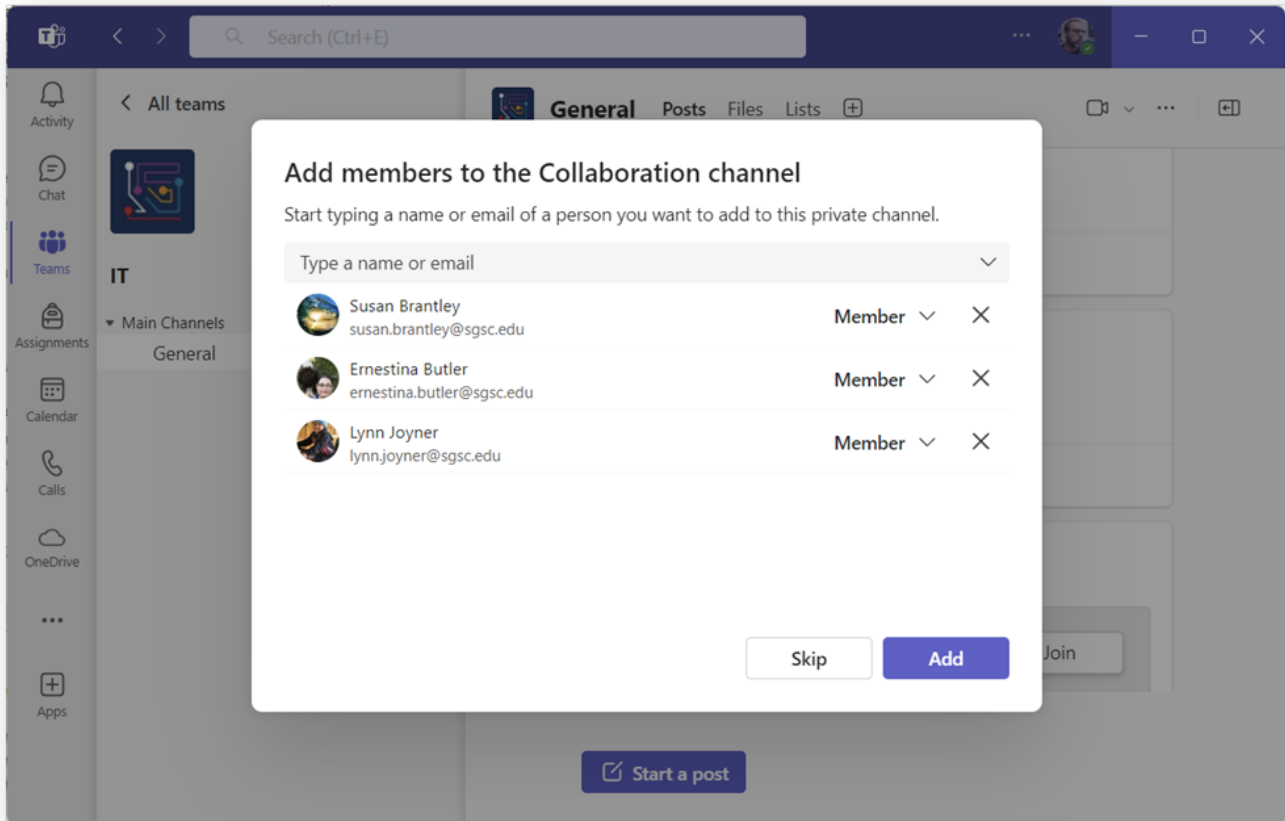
Search (Ctrl+E)

...

Activity

Chat

Teams

Assignments

Calendar

Calls

OneDrive

...

Apps

All teams

IT

Main Channels

General

General Posts Files Lists

...

Add members to the Collaboration channel

Start typing a name or email of a person you want to add to this private channel.

Type a name or email

Susan Brantley
susan.brantley@sgsc.edu
Member

Ernestina Butler
ernestina.butler@sgsc.edu
Member

Lynn Joyner
lynn.joyner@sgsc.edu
Member

Skip

Add

Join

Start a post